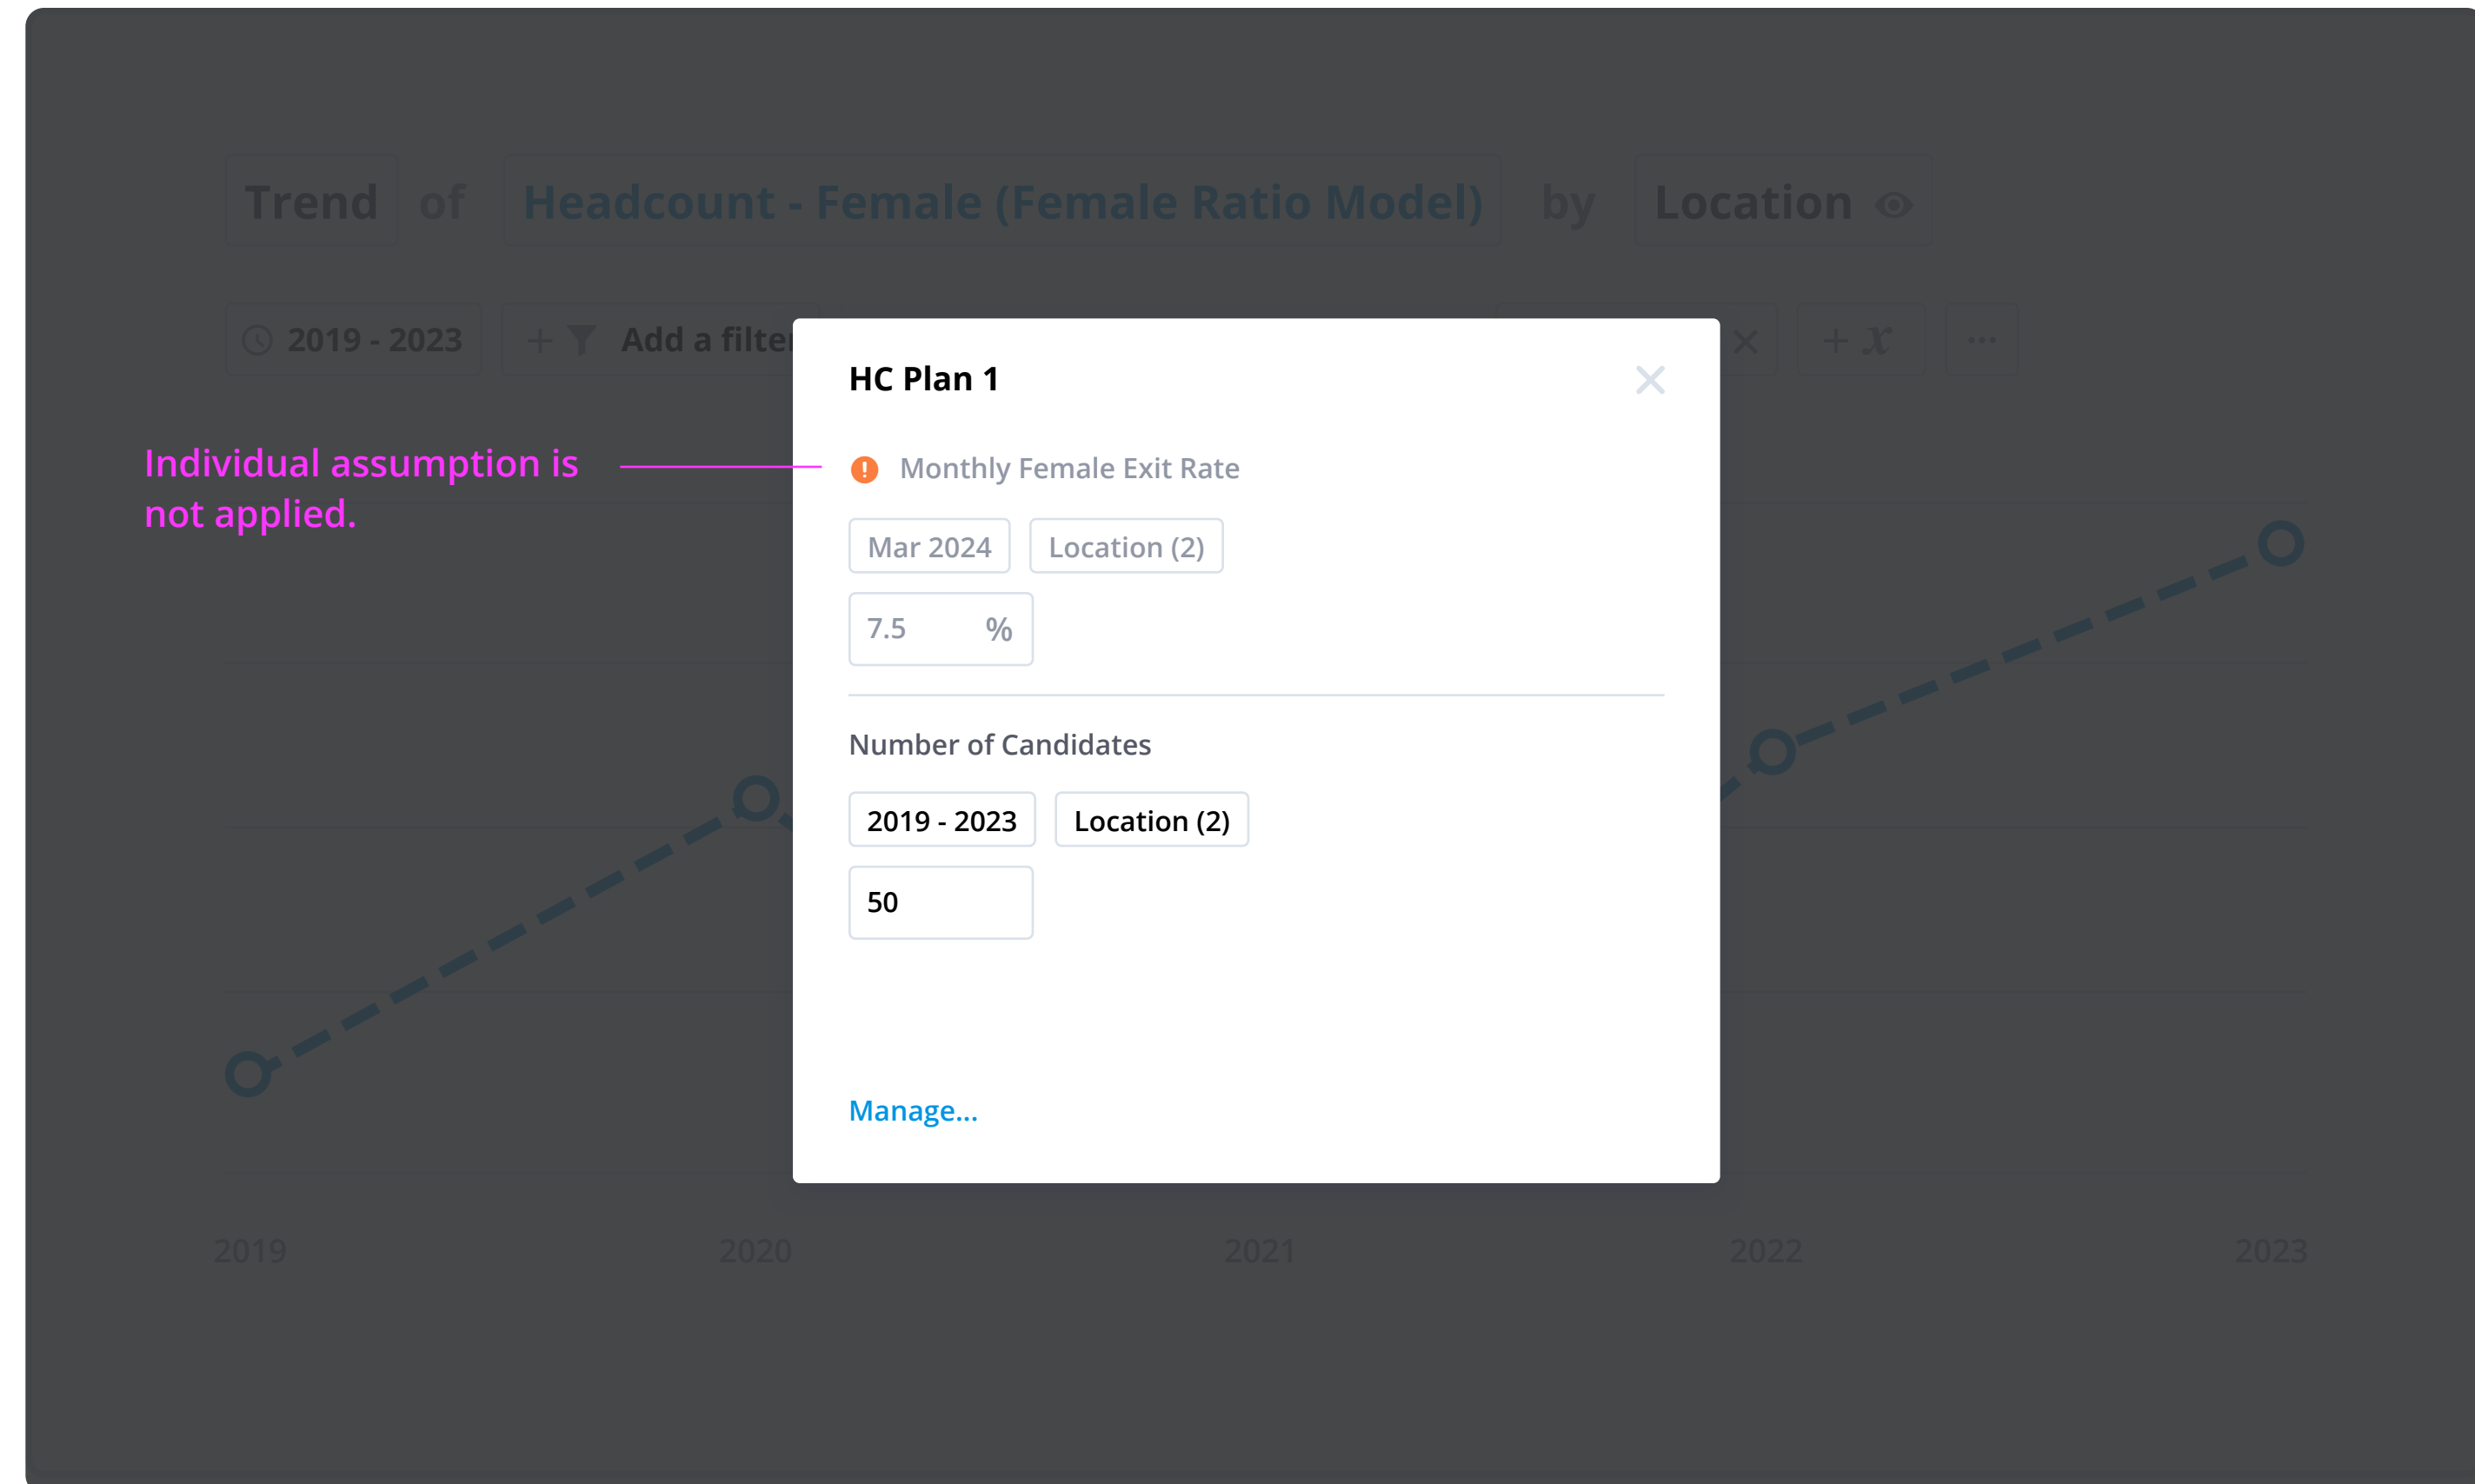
Trend of Headcount - Female (Female Ratio Model) by Location

2019 - 2023 + Add a filte

Individual assumption is not applied.

HC Plan 1

Monthly Female Exit Rate

Mar 2024 Location (2)

7.5 %

Number of Candidates

2019 - 2023 Location (2)

50

Manage...

2019 2020 2021 2022 2023